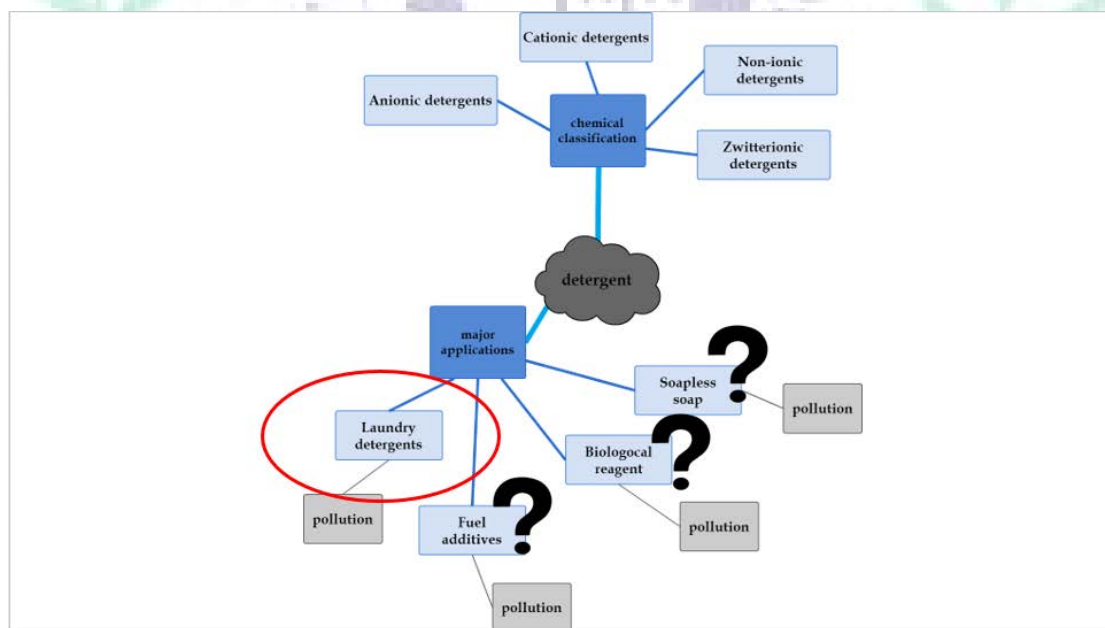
Cationic detergents

Anionic detergents

chemical classification

Non-ionic detergents

Zwitterionic detergents

detergent

major applications

Soapless soap

?

pollution

Laundry detergents

Biologocal reagent

?

pollution

pollution

Fuel additives

?

pollution